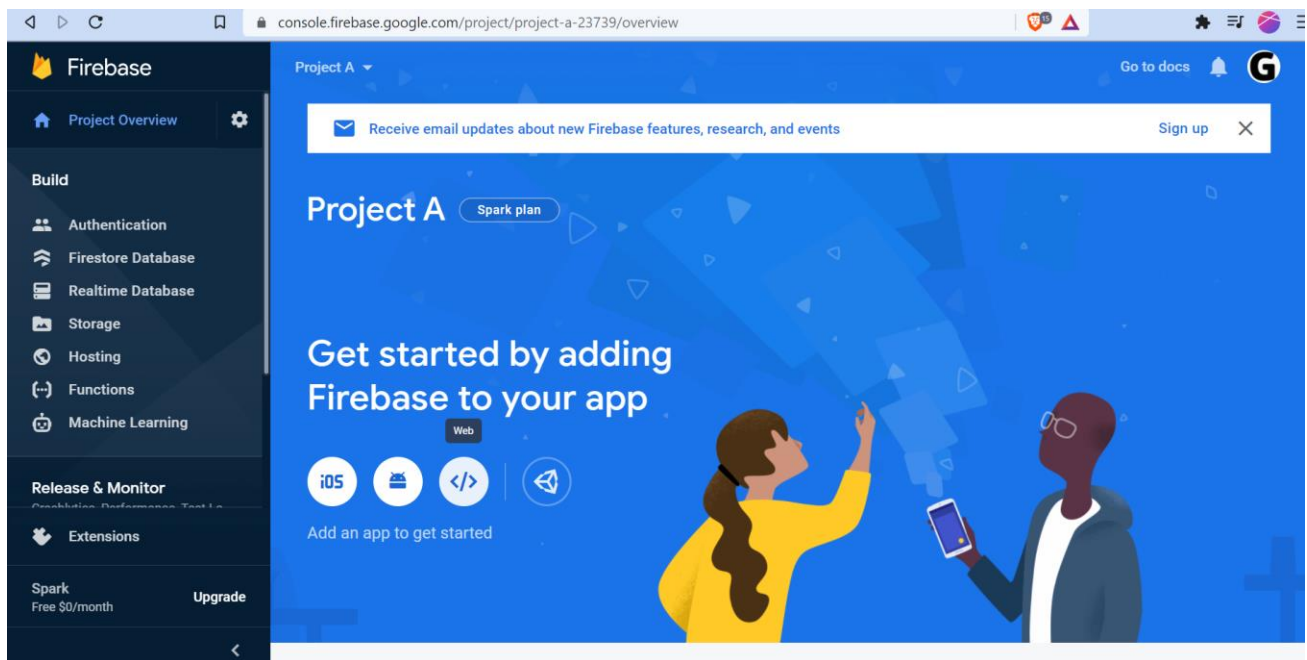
console.firebase.google.com/project/project-a-23739/overview

Firebase

Project A

Go to docs

G

Project Overview

Receive email updates about new Firebase features, research, and events

Sign up

Build

Authentication

Firestore Database

Realtime Database

Storage

Hosting

Functions

Machine Learning

Project A Spark plan

Get started by adding Firebase to your app

Web

iOS

Add an app to get started

Release & Monitor

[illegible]

Extensions

Spark
Free $0/month

Upgrade